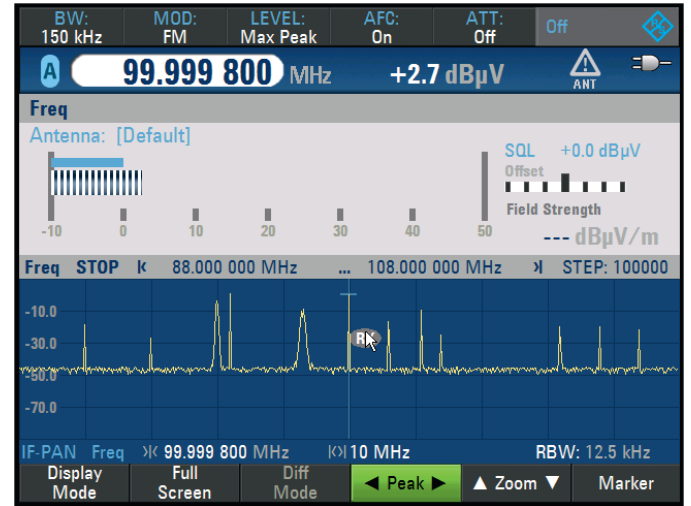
BW: 150 kHz
MOD: FM
LEVEL: Max Peak
AFC: On
ATT: Off
Off

A 99.999 800 MHz +2.7 dBµV ANT

Freq
Antenna: [Default]

-10 0 10 20 30 40 50

SQL +0.0 dBµV
Offset
Field Strength
--- dBµV/m

Freq STOP 88.000 000 MHz ... 108.000 000 MHz STEP: 100000

-10.0
-30.0
-50.0
-70.0

RX

IF-PAN Freq 99.999 800 MHz 10 MHz RBW: 12.5 kHz

Display Mode | Full Screen | Diff Mode | ◄ Peak ► | ▲ Zoom ▼ | Marker